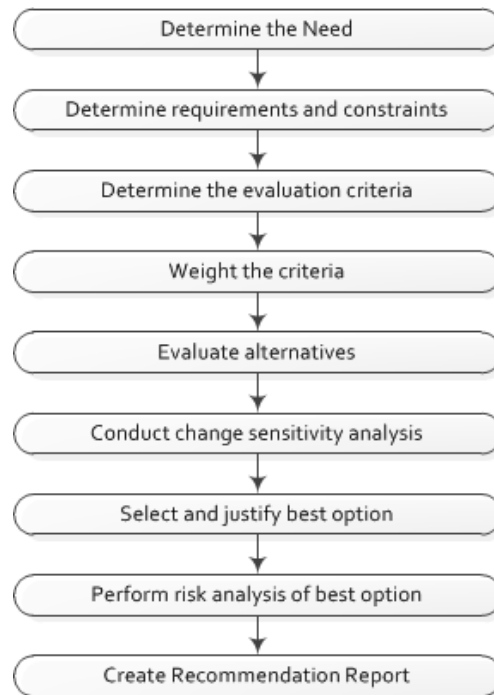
Determine the Need

Determine requirements and constraints

Determine the evaluation criteria

Weight the criteria

Evaluate alternatives

Conduct change sensitivity analysis

Select and justify best option

Perform risk analysis of best option

Create Recommendation Report